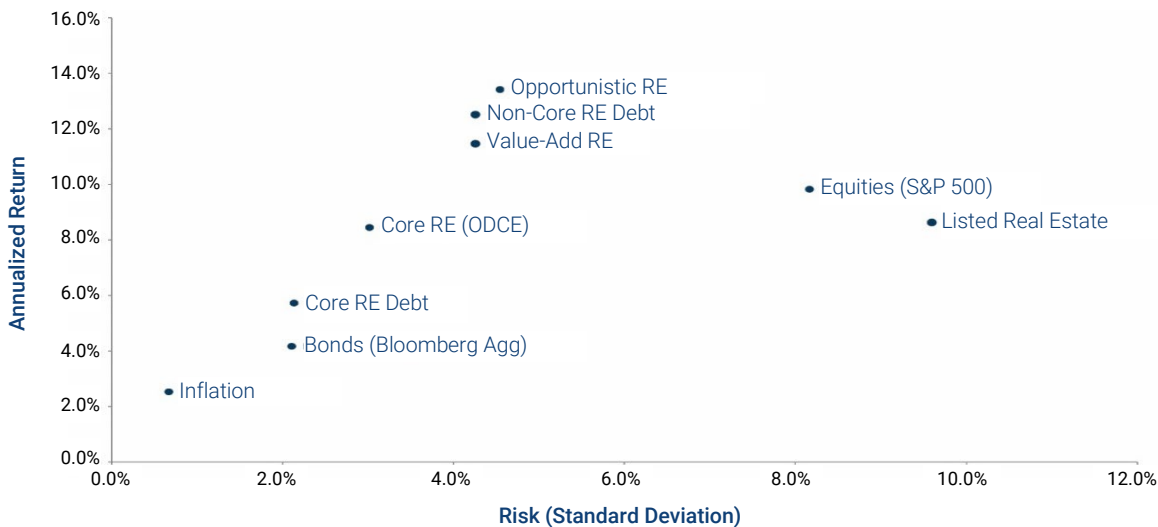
16.0%
14.0%
12.0%
10.0%
8.0%
6.0%
4.0%
2.0%
0.0%

Annualized Return

Opportunistic RE
Non-Core RE Debt
Value-Add RE
Equities (S&P 500)
Listed Real Estate
Core RE (ODCE)
Core RE Debt
Bonds (Bloomberg Agg)
Inflation

0.0%
2.0%
4.0%
6.0%
8.0%
10.0%
12.0%

Risk (Standard Deviation)